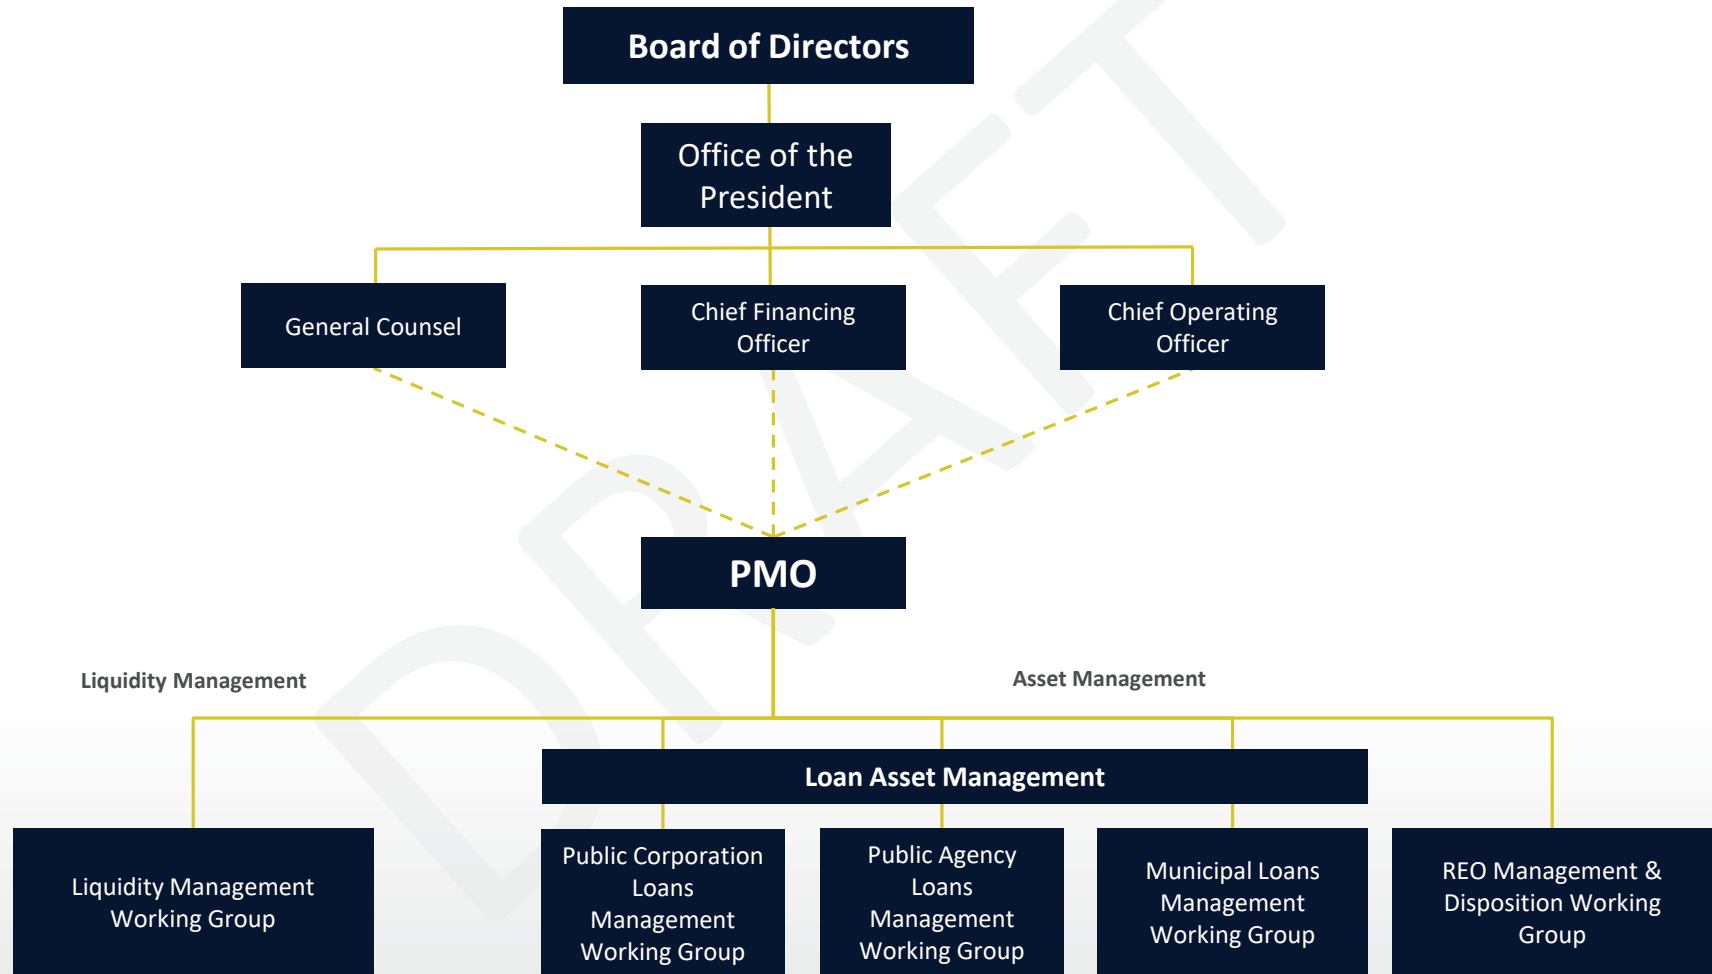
Board of Directors

Office of the President

General Counsel

Chief Financing Officer

Chief Operating Officer

PMO

Liquidity Management

Asset Management

Loan Asset Management

Liquidity Management Working Group

Public Corporation Loans Management Working Group

Public Agency Loans Management Working Group

Municipal Loans Management Working Group

REO Management & Disposition Working Group

DRAFT